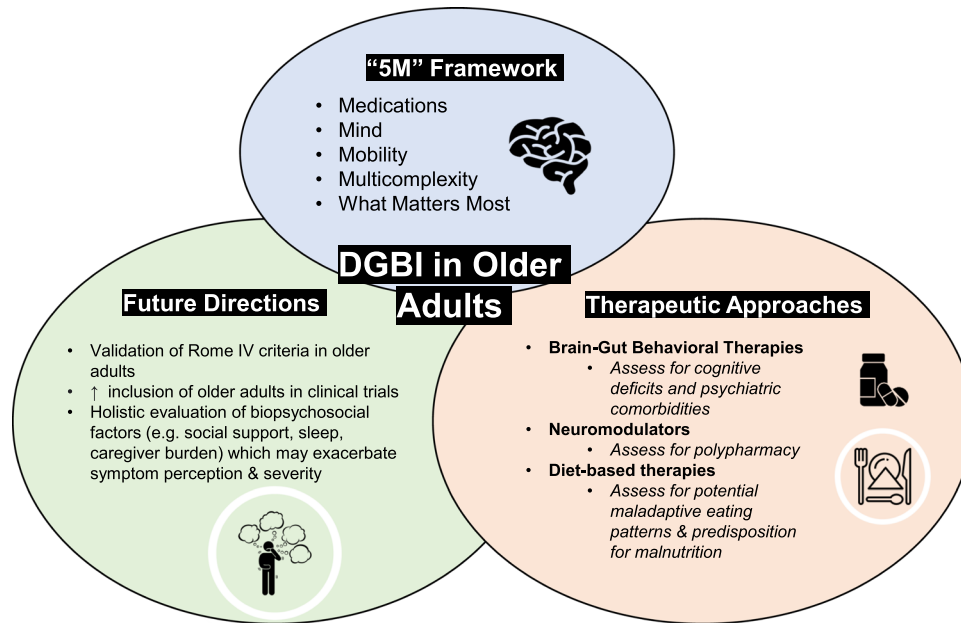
"5M" Framework

- Medications
- Mind
- Mobility
- Multicomplexity
- What Matters Most

DGBI in Older Adults

Future Directions

- Validation of Rome IV criteria in older adults
- ↑ inclusion of older adults in clinical trials
- Holistic evaluation of biopsychosocial factors (e.g. social support, sleep, caregiver burden) which may exacerbate symptom perception & severity

Therapeutic Approaches

- **Brain-Gut Behavioral Therapies**
  - *Assess for cognitive deficits and psychiatric comorbidities*
- **Neuromodulators**
  - *Assess for polypharmacy*
- **Diet-based therapies**
  - *Assess for potential maladaptive eating patterns & predisposition for malnutrition*